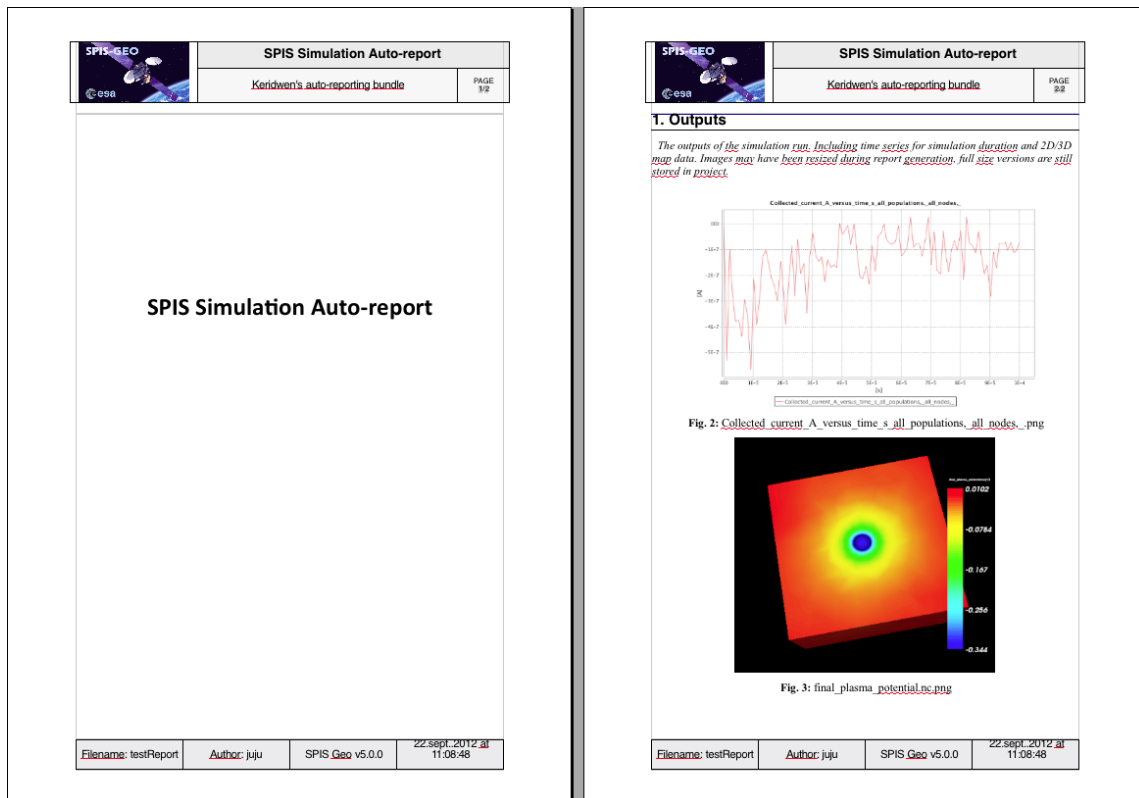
SPIS-GEO

esa

SPIS Simulation Auto-report

Keridwen's auto-reporting bundle

PAGE 1/2

SPIS Simulation Auto-report

| Filename: testReport | Author: juju | SPIS Geo v5.0.0 | 22.sept..2012 at 11:08:48 |
|---|---|---|---|

SPIS-GEO

esa

SPIS Simulation Auto-report

Keridwen's auto-reporting bundle

PAGE 2/2

1. Outputs

The outputs of the simulation run. Including time series for simulation duration and 2D/3D map data. Images may have been resized during report generation. full size versions are still stored in project.

Collected_current_A_versus_time_s_all_populations,_all_nodes,_

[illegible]

Collected_current_A_versus_time_s_all_populations,_all_nodes,_

Fig. 2: Collected_current_A_versus_time_s_all_populations,_all_nodes,_.png

0.0102

-0.0784

-0.167

-0.256

-0.344

Fig. 3: final_plasma_potential.nc.png

| Filename: testReport | Author: juju | SPIS Geo v5.0.0 | 22.sept..2012 at 11:08:48 |
|---|---|---|---|